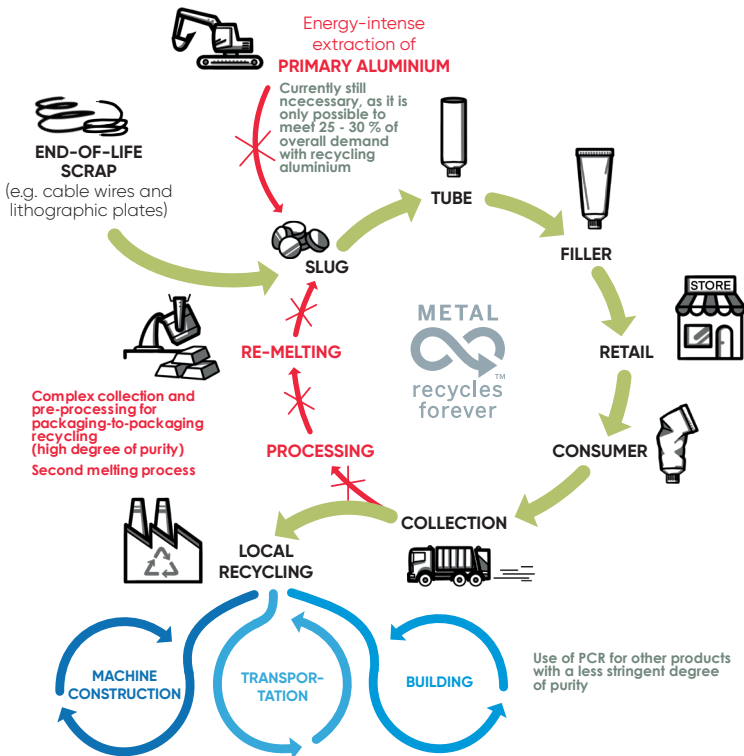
Energy-intense extraction of
PRIMARY ALUMINIUM

Currently still ncecessary, as it is only possible to meet 25 - 30 % of overall demand with recycling aluminium

END-OF-LIFE SCRAP
(e.g. cable wires and lithographic plates)

TUBE

FILLER

STORE

RETAIL

SLUG

METAL
recycles™
forever

RE-MELTING

Complex collection and pre-processing for packaging-to-packaging recycling (high degree of purity)
Second melting process

PROCESSING

CONSUMER

COLLECTION

LOCAL RECYCLING

MACHINE CONSTRUCTION

TRANSPOR-TATION

BUILDING

Use of PCR for other products with a less stringent degree of purity